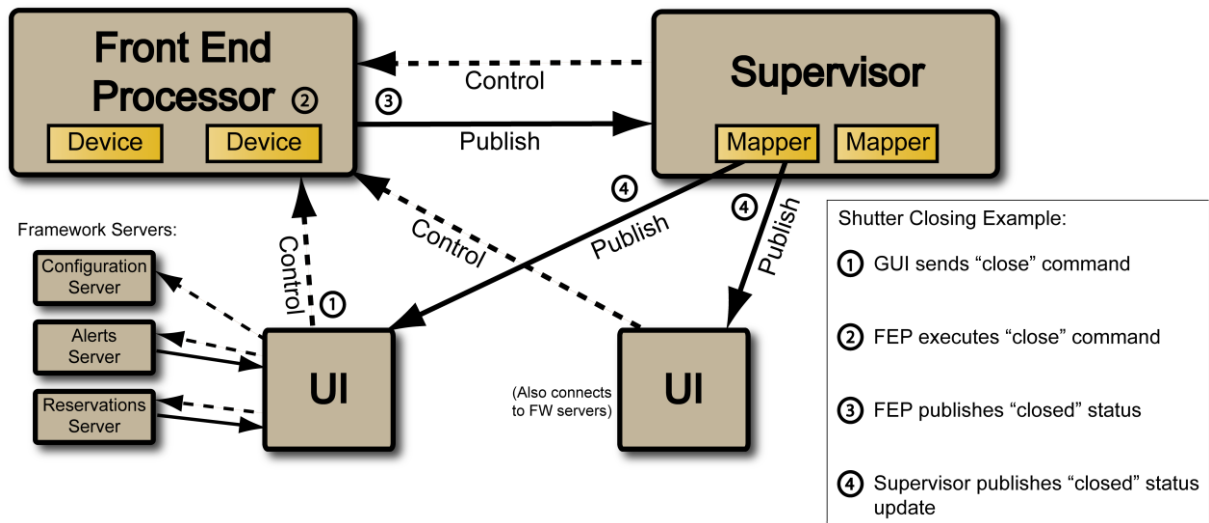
Front End Processor ②

Device

Device

Control

③

Publish

Supervisor

Mapper

Mapper

④

Publish

④

Publish

Control

Control

①

Framework Servers:

Configuration Server

Alerts Server

Reservations Server

UI

(Also connects to FW servers)

UI

Shutter Closing Example:

① GUI sends “close” command

② FEP executes “close” command

③ FEP publishes “closed” status

④ Supervisor publishes “closed” status update